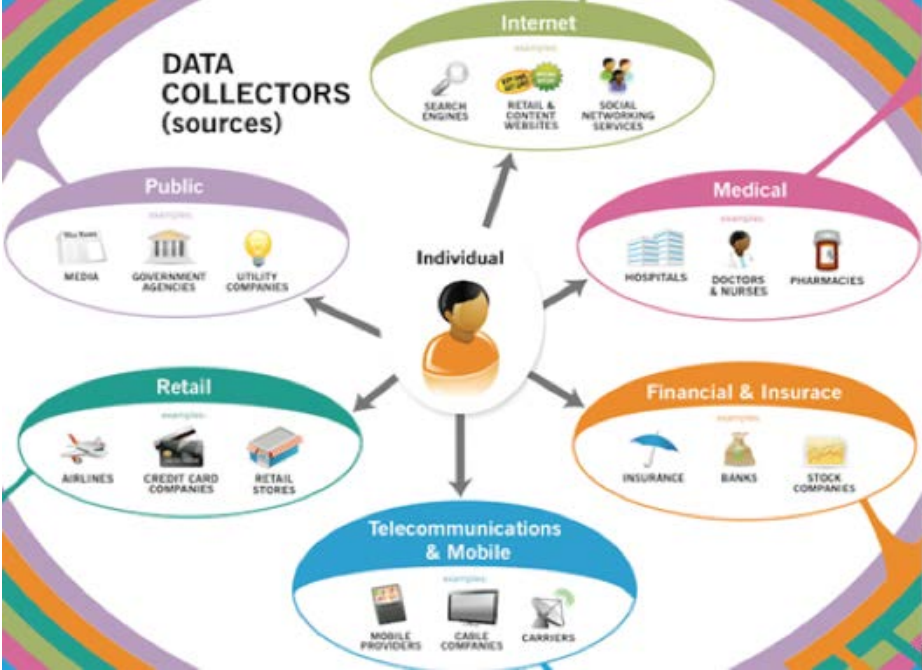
DATA COLLECTORS (sources)

Internet
examples
SEARCH ENGINES
RETAIL & CONTENT WEBSITES
SOCIAL NETWORKING SERVICES

Public
examples
MEDIA
GOVERNMENT AGENCIES
UTILITY COMPANIES

Individual

Medical
examples
HOSPITALS
DOCTORS & NURSES
PHARMACIES

Retail
examples
AIRLINES
CREDIT CARD COMPANIES
RETAIL STORES

Financial & Insurace
examples
INSURANCE
BANKS
STOCK COMPANIES

Telecommunications & Mobile
examples
MOBILE PROVIDERS
CABLE COMPANIES
CARRIERS